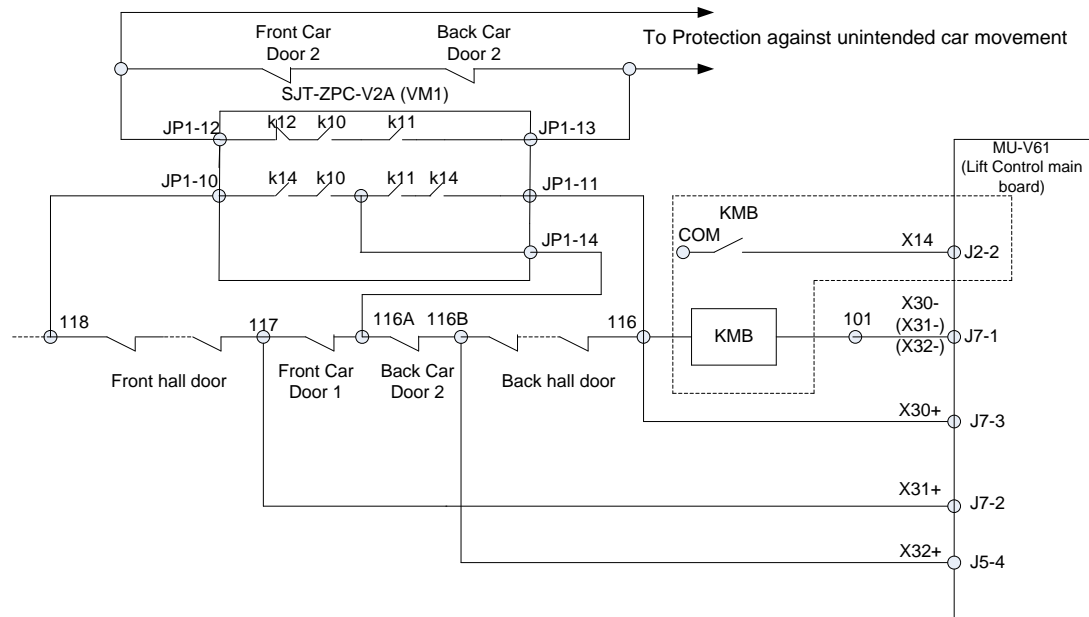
Front Car Door 2
Back Car Door 2
To Protection against unintended car movement
SJT-ZPC-V2A (VM1)
JP1-12
k12
k10
k11
JP1-13
MU-V61 (Lift Control main board)
JP1-10
k14
k10
k11
k14
JP1-11
KMB
COM
X14
J2-2
JP1-14
118
117
116A
116B
116
KMB
101
X30-
(X31-)
(X32-)
J7-1
Front hall door
Front Car Door 1
Back Car Door 2
Back hall door
X30+
J7-3
X31+
J7-2
X32+
J5-4